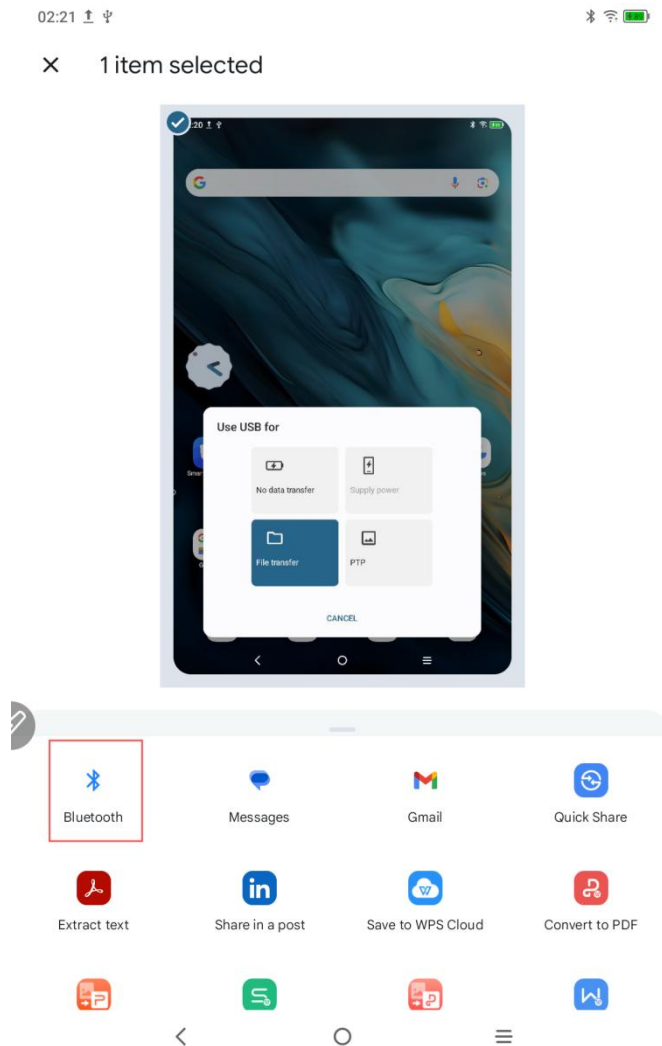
02:21

×   1 item selected

:20

Use USB for

No data transfer

Supply power

File transfer

PTP

CANCEL

Bluetooth

Messages

Gmail

Quick Share

Extract text

Share in a post

Save to WPS Cloud

Convert to PDF